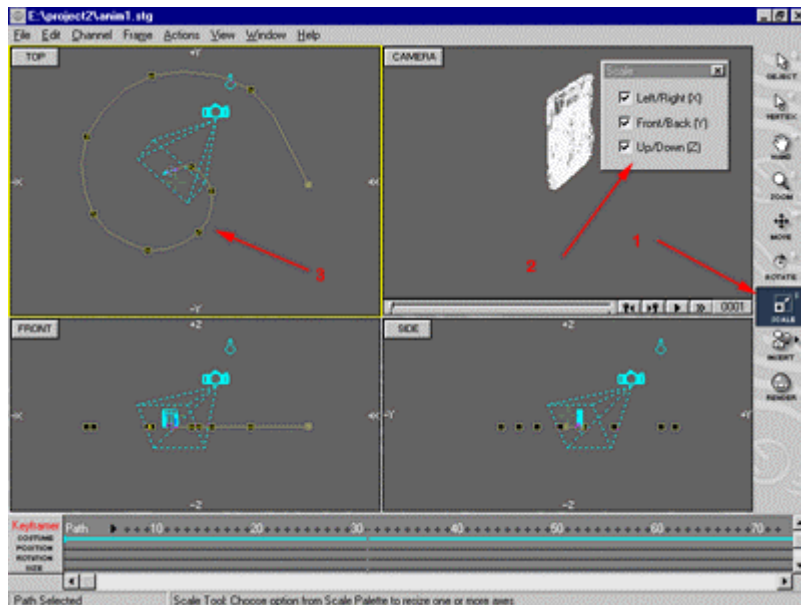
E:\project2\anim1.stg

File Edit Channel Frame Actions View Window Help

TOP

+Y

-X

+X

-Y

3

CAMERA

Scale

Left/Right (X)

Front/Back (Y)

Up/Down (Z)

2

1

0001

OBJECT

VERTEX

HAND

ZOOM

MOVE

ROTATE

SCALE

INSERT

RENDER

FRONT

+Z

-X

+X

-Z

SIDE

+Z

-Y

+Y

-Z

Keyframer

Path

10

20

30

40

50

60

70

COSTUME

POSITION

ROTATION

SIZE

Path Selected

Scale Tool: Choose option from Scale Palette to resize one or more axes